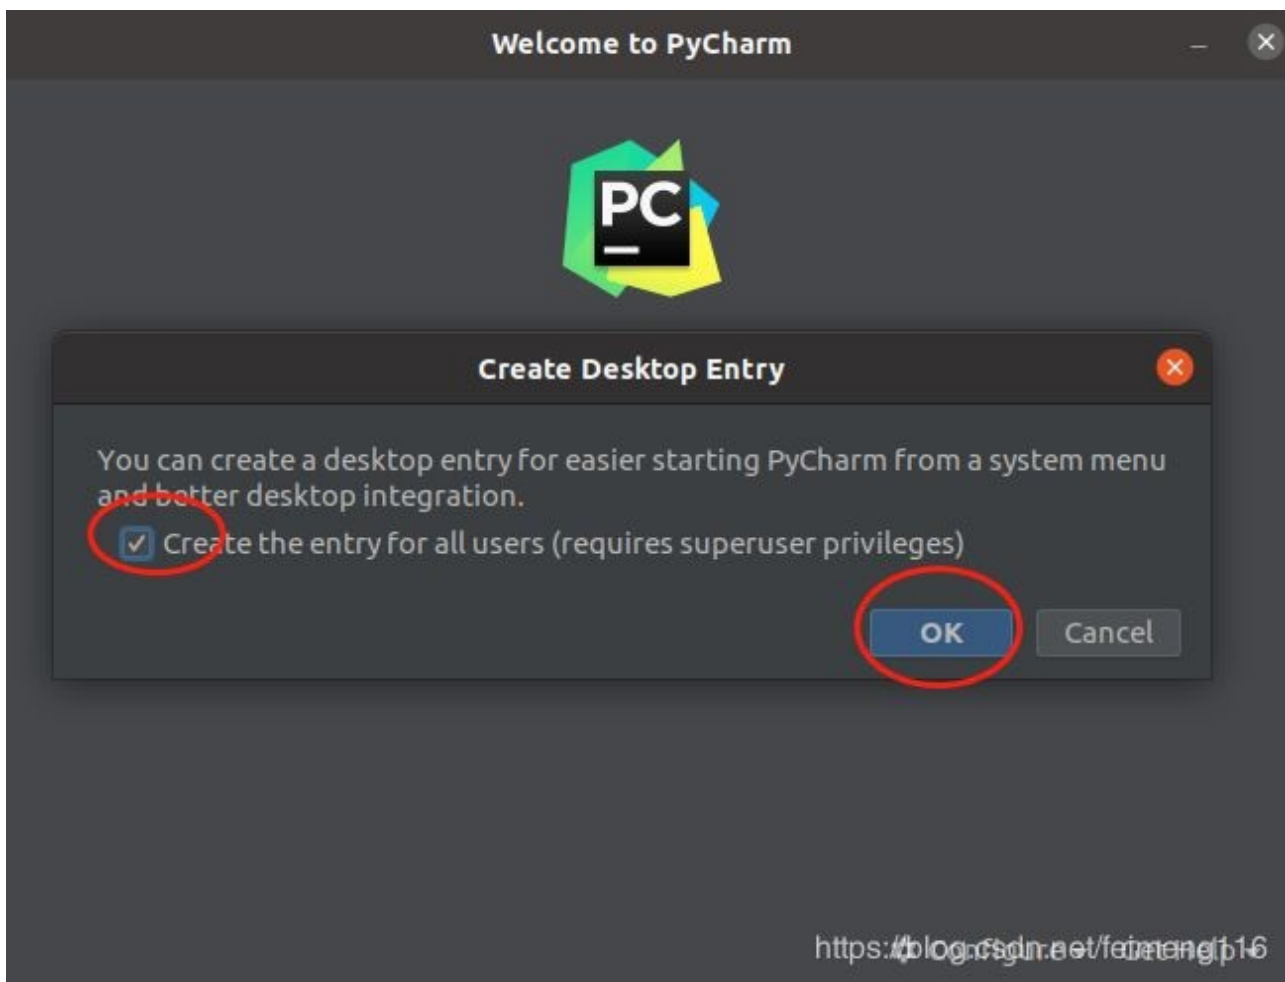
Welcome to PyCharm

PC

Create Desktop Entry

You can create a desktop entry for easier starting PyCharm from a system menu and better desktop integration.

Create the entry for all users (requires superuser privileges)

OK

Cancel

https://blog.csdn.net/feimeng116